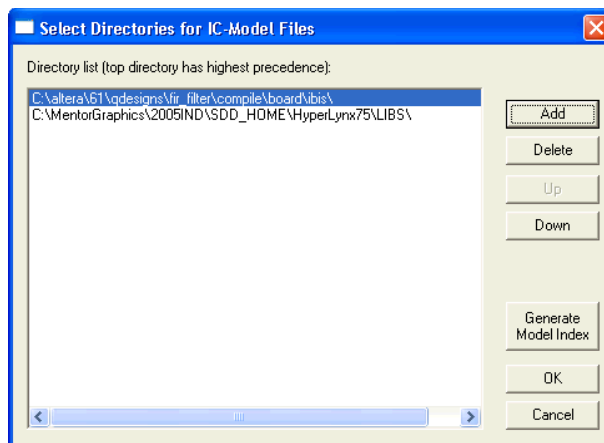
Select Directories for IC-Model Files

Directory list (top directory has highest precedence):

C:\altera\61\qdesigns\fir_filter\compile\board\ibis\
C:\MentorGraphics\2005IND\SDD_HOME\HyperLynx75\LIBS\

Add
Delete
Up
Down
Generate Model Index
OK
Cancel